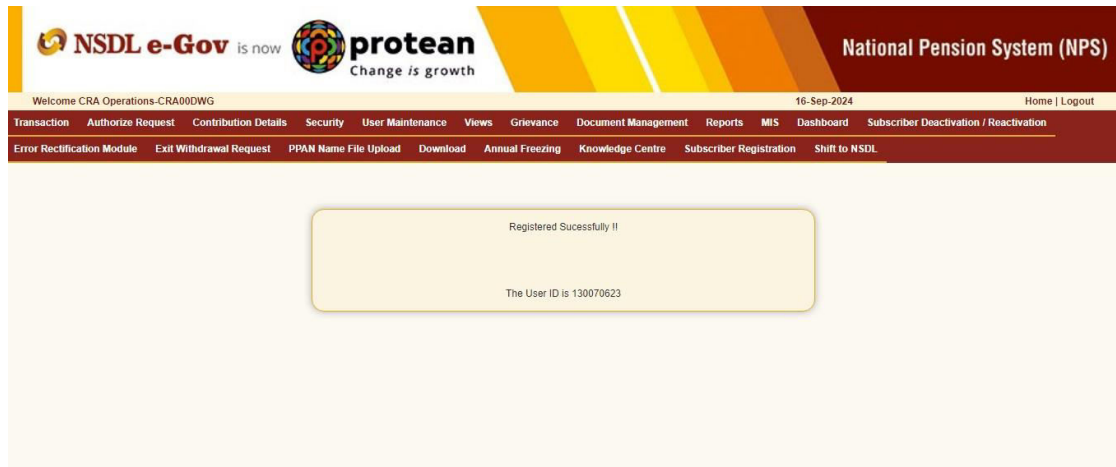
NSDL e-Gov is now protean Change is growth

National Pension System (NPS)

Welcome CRA Operations-CRA00DWG 16-Sep-2024 Home | Logout

Transaction Authorize Request Contribution Details Security User Maintenance Views Grievance Document Management Reports MIS Dashboard Subscriber Deactivation / Reactivation

Error Rectification Module Exit Withdrawal Request PPAN Name File Upload Download Annual Freezing Knowledge Centre Subscriber Registration Shift to NSDL

Registered Sucessfully !!

The User ID is 130070623